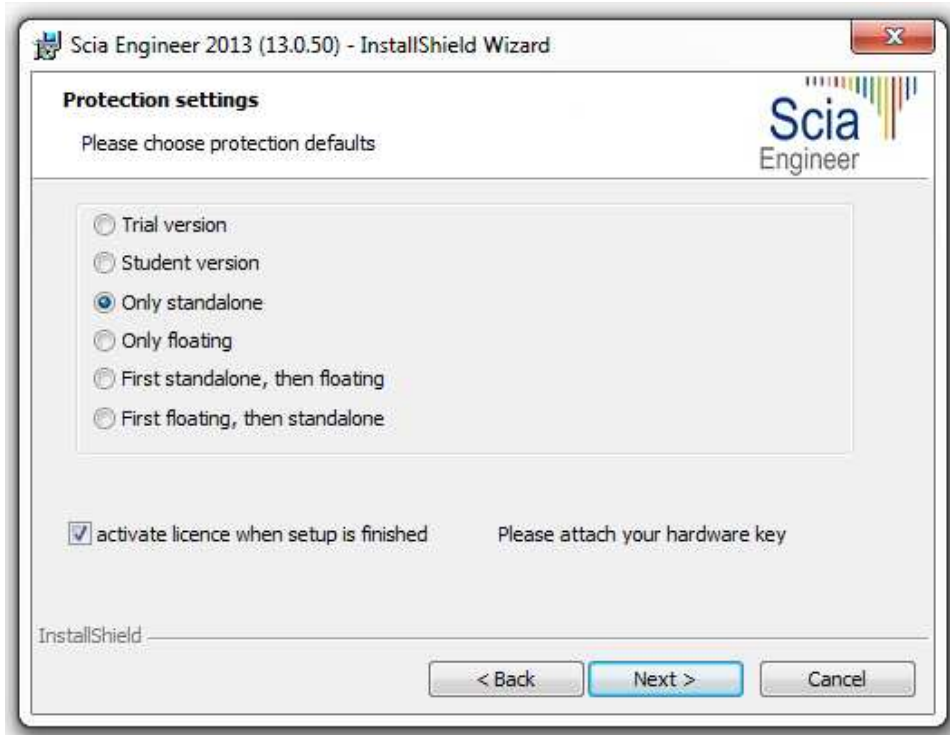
Scia Engineer 2013 (13.0.50) - InstallShield Wizard

Protection settings

Please choose protection defaults

Scia Engineer

Trial version

Student version

Only standalone

Only floating

First standalone, then floating

First floating, then standalone

activate licence when setup is finished

Please attach your hardware key

InstallShield

< Back

Next >

Cancel